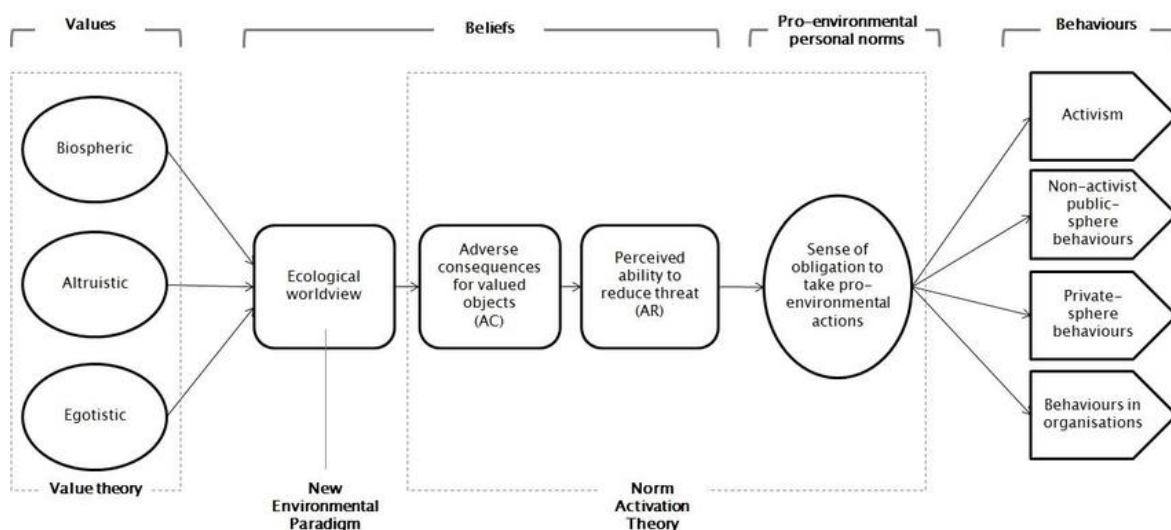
Values

Beliefs

Pro-environmental personal norms

Behaviours

Biospheric

Altruistic

Egotistic

Value theory

Ecological worldview

New Environmental Paradigm

Adverse consequences for valued objects (AC)

Perceived ability to reduce threat (AR)

Norm Activation Theory

Sense of obligation to take pro-environmental actions

Activism

Non-activist public-sphere behaviours

Private-sphere behaviours

Behaviours in organisations